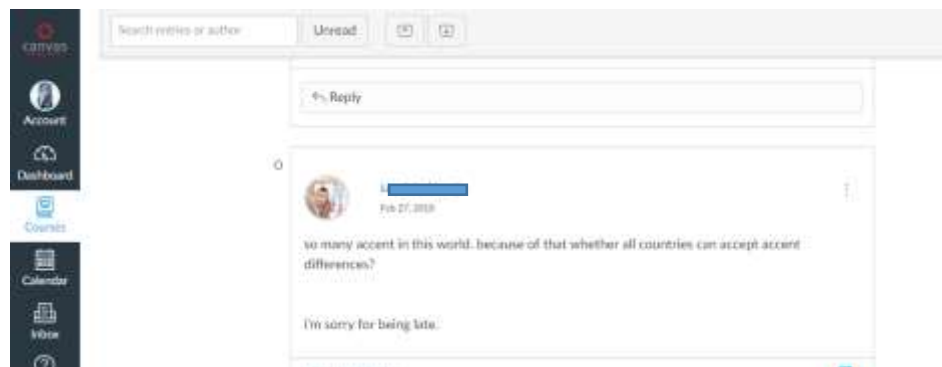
canvas

Account

Dashboard

Courses

Calendar

Inbox

Search entries or author

Unread

Reply

Feb 27, 2018

so many accent in this world. because of that whether all countries can accept accent differences?

I'm sorry for being late.